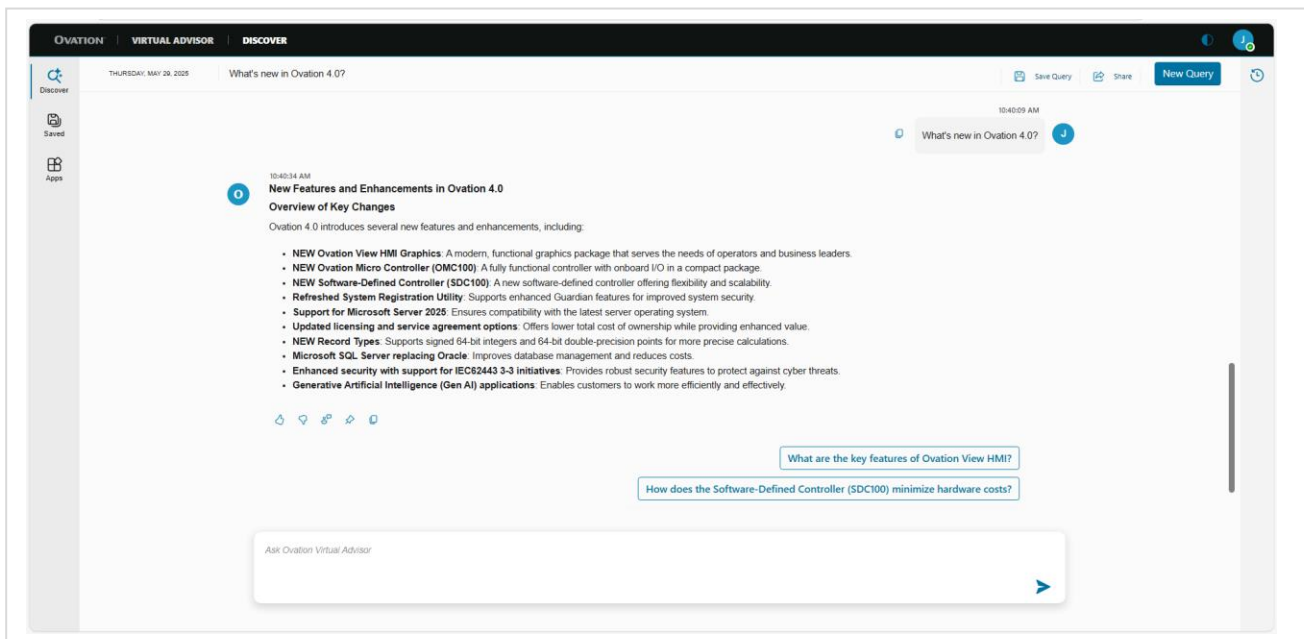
OVATION | VIRTUAL ADVISOR | DISCOVER

J

Discover

Saved

Apps

THURSDAY, MAY 29, 2025

What's new in Ovation 4.0?

Save Query

Share

New Query

10:40:09 AM

What's new in Ovation 4.0?

J

O

10:40:34 AM

New Features and Enhancements in Ovation 4.0

Overview of Key Changes

Ovation 4.0 introduces several new features and enhancements, including:

- **NEW Ovation View HMI Graphics**: A modern, functional graphics package that serves the needs of operators and business leaders.
- **NEW Ovation Micro Controller (OMC100)**: A fully functional controller with onboard I/O in a compact package.
- **NEW Software-Defined Controller (SDC100)**: A new software-defined controller offering flexibility and scalability.
- **Refreshed System Registration Utility**: Supports enhanced Guardian features for improved system security.
- **Support for Microsoft Server 2025**: Ensures compatibility with the latest server operating system.
- **Updated licensing and service agreement options**: Offers lower total cost of ownership while providing enhanced value.
- **NEW Record Types**: Supports signed 64-bit integers and 64-bit double-precision points for more precise calculations.
- **Microsoft SQL Server replacing Oracle**: Improves database management and reduces costs.
- **Enhanced security with support for IEC62443 3-3 initiatives**: Provides robust security features to protect against cyber threats.
- **Generative Artificial Intelligence (Gen AI) applications**: Enables customers to work more efficiently and effectively.

What are the key features of Ovation View HMI?

How does the Software-Defined Controller (SDC100) minimize hardware costs?

Ask Ovation Virtual Advisor